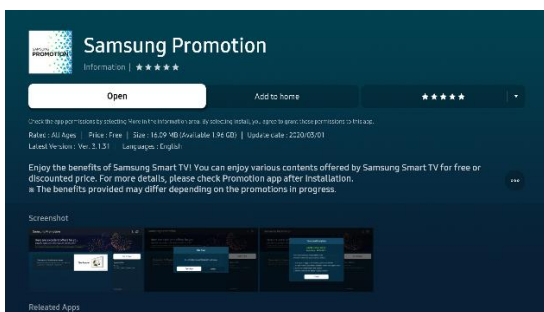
SAMSUNG PROMOTION

Samsung Promotion

Information | ★★★★★

Open

Add to home

★★★★★

Check the app permissions by selecting More in the Information area. By selecting Install, you agree to grant those permissions to this app.

Rated : All Ages | Price : Free | Size : 16.09 MB (Available 1.96 GB) | Update date : 2020/03/01

Latest Version : Ver. 3.1.31 | Languages : English

Enjoy the benefits of Samsung Smart TV! You can enjoy various contents offered by Samsung Smart TV for free or discounted price. For more details, please check Promotion app after installation.
※ The benefits provided may differ depending on the promotions in progress.

Screenshot

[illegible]

Related Apps